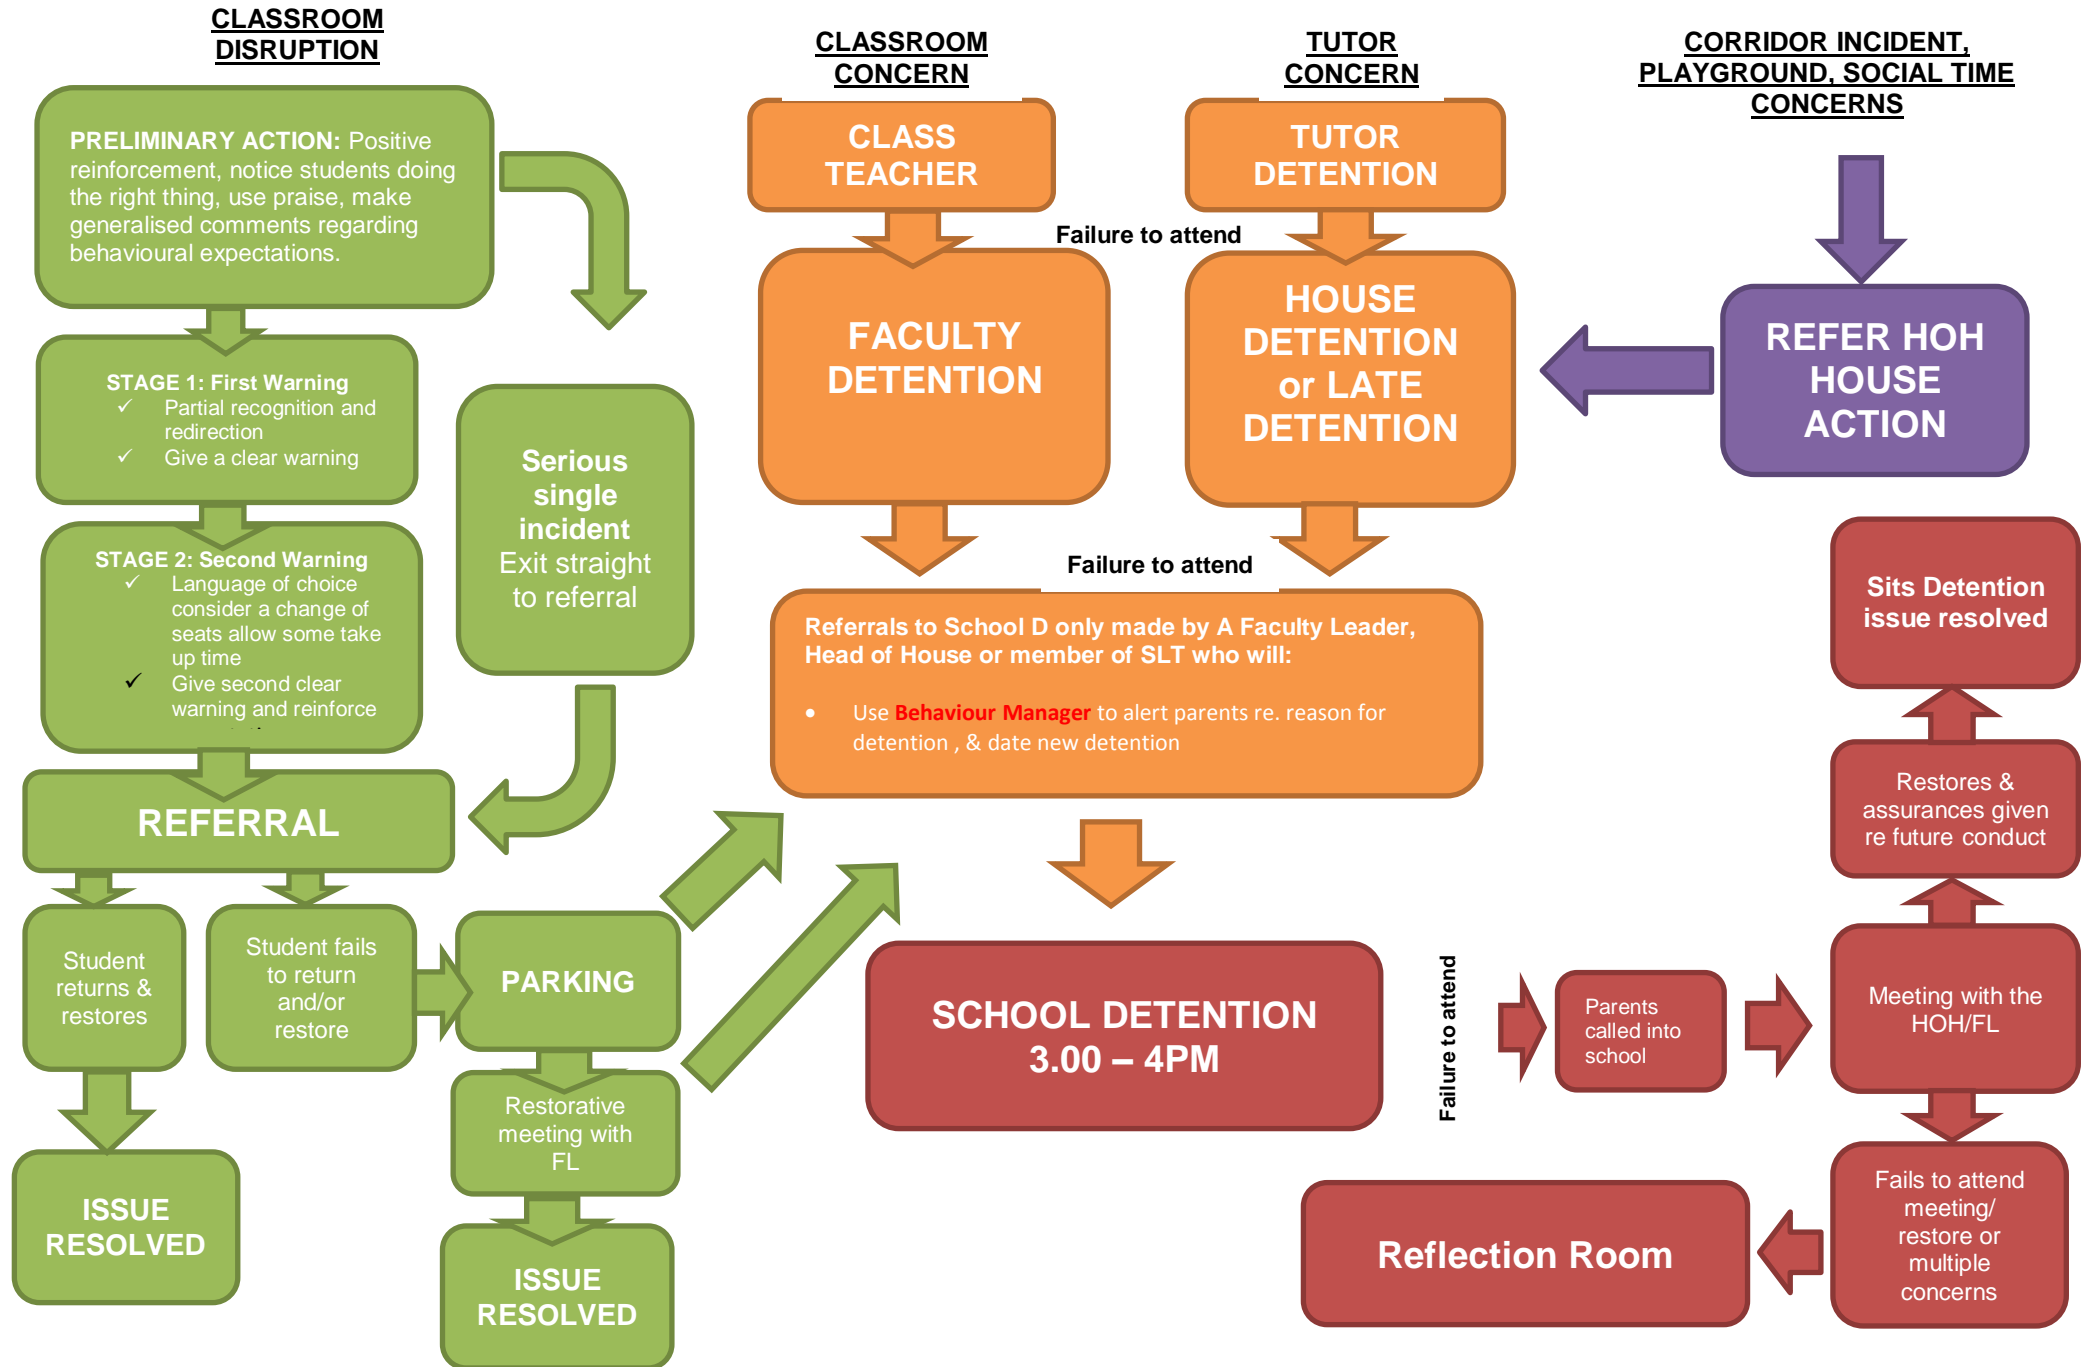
CLASSROOM DISRUPTION

CLASSROOM CONCERN

TUTOR CONCERN

CORRIDOR INCIDENT, PLAYGROUND, SOCIAL TIME CONCERNS

PRELIMINARY ACTION: Positive reinforcement, notice students doing the right thing, use praise, make generalised comments regarding behavioural expectations.

CLASS TEACHER

TUTOR DETENTION

Failure to attend

FACULTY DETENTION

HOUSE DETENTION or LATE DETENTION

REFER HOH HOUSE ACTION

STAGE 1: First Warning
✓ Partial recognition and redirection
✓ Give a clear warning

Serious single incident
Exit straight to referral

STAGE 2: Second Warning
✓ Language of choice consider a change of seats allow some take up time
✓ Give second clear warning and reinforce

Failure to attend

Referrals to School D only made by A Faculty Leader, Head of House or member of SLT who will:

• Use Behaviour Manager to alert parents re. reason for detention , & date new detention

Sits Detention issue resolved

Restores & assurances given re future conduct

REFERRAL

Student returns & restores

Student fails to return and/or restore

PARKING

SCHOOL DETENTION 3.00 – 4PM

Failure to attend

Parents called into school

Meeting with the HOH/FL

Restorative meeting with FL

ISSUE RESOLVED

ISSUE RESOLVED

Reflection Room

Fails to attend meeting/ restore or multiple concerns